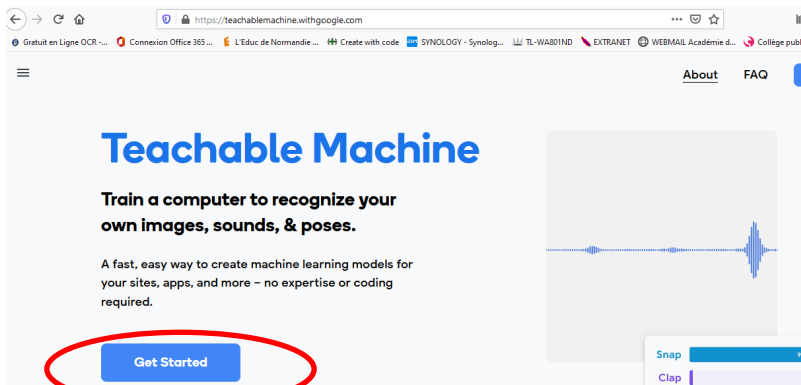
https://teachablemachine.withgoogle.com

Gratuit en Ligne OCR -... Connexion Office 365 ... L'Educ de Normandie ... Create with code SYNOLOGY - Synolog... TL-WA801ND EXTRANET WEBMAIL Académie d... Collège publ

About FAQ

Teachable Machine

Train a computer to recognize your own images, sounds, & poses.

A fast, easy way to create machine learning models for your sites, apps, and more – no expertise or coding required.

Get Started

Snap

Clap